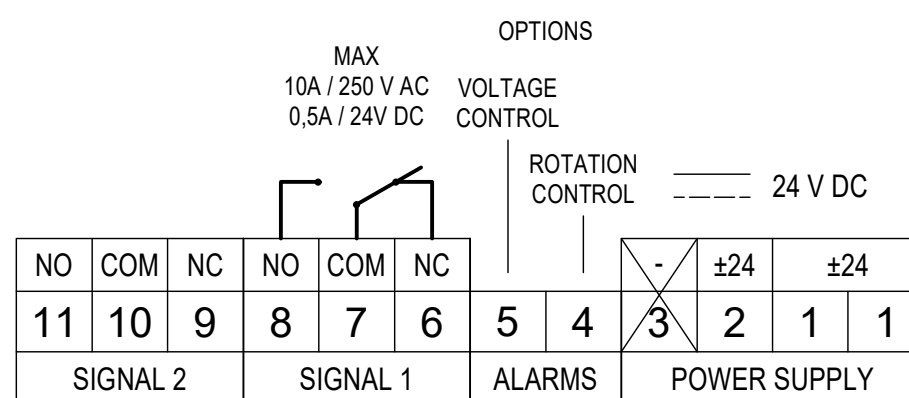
OPTIONS

MAX
10A / 250 V AC
0,5A / 24V DC

VOLTAGE
CONTROL

ROTATION
CONTROL

24 V DC

| NO | COM | NC | NO | COM | NC | | | - | ±24 | ±24 | |
|---|---|---|---|---|---|---|---|---|---|---|---|
| 11 | 10 | 9 | 8 | 7 | 6 | 5 | 4 | 3 | 2 | 1 | 1 |
| SIGNAL 2 | | | SIGNAL 1 | | | ALARMS | | POWER SUPPLY | | | |